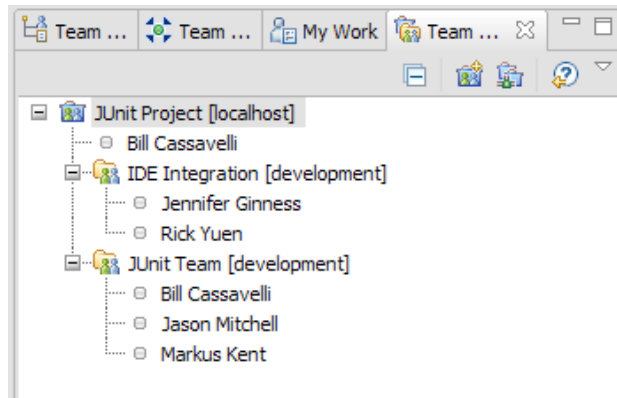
Team ... Team ... My Work Team ...

JUnit Project [localhost]
Bill Cassavelli
IDE Integration [development]
Jennifer Ginness
Rick Yuen
JUnit Team [development]
Bill Cassavelli
Jason Mitchell
Markus Kent